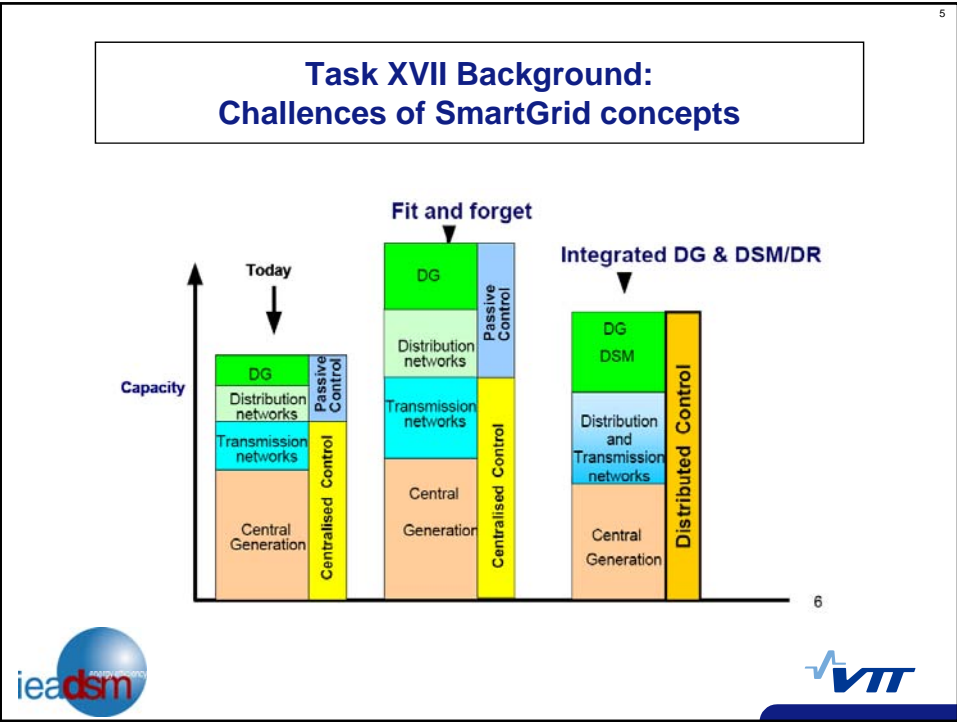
5

Task XVII Background:
Challences of SmartGrid concepts

Fit and forget

Integrated DG & DSM/DR

Today

Capacity

DG
Distribution networks
Transmission networks
Central Generation
Passive Control
Centralised Control

DG
Distribution networks
Transmission networks
Central Generation
Passive Control
Centralised Control

DG
DSM
Distribution and Transmission networks
Central Generation
Distributed Control

6

ieadsm
energy efficiency

VTT